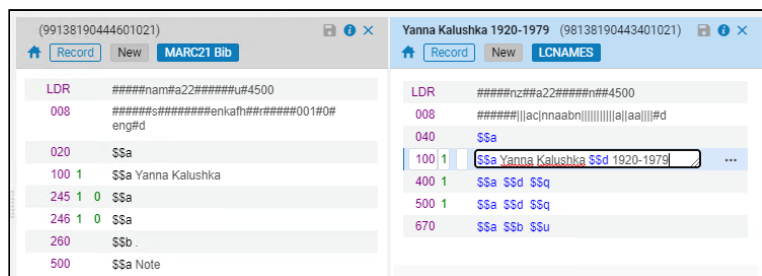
(99138190444601021)
Record New MARC21 Bib

| | | |
|---|---|---|
| LDR | | #####nam#a22#####u#4500 |
| 008 | | ######s########enkafh##r#####001#0#eng#d |
| 020 | | $$a |
| 100 | 1 | $$a Yanna Kalushka |
| 245 | 1 0 | $$a |
| 246 | 1 0 | $$a |
| 260 | | $$b . |
| 500 | | $$a Note |

Yanna Kalushka 1920-1979 (99138190443401021)
Record New LCNAMES

| | | |
|---|---|---|
| LDR | | #####nz##a22#####n##4500 |
| 008 | | ######\|\|\|ac\|nnaabn\|\|\|\|\|\|\|\|\|\|a\|\|aa\|\|\|\|#d |
| 040 | | $$a |
| 100 | 1 | $$a Yanna Kalushka $$d 1920-1979 |
| 400 | 1 | $$a $$d $$q |
| 500 | 1 | $$a $$d $$q |
| 670 | | $$a $$b $$u |